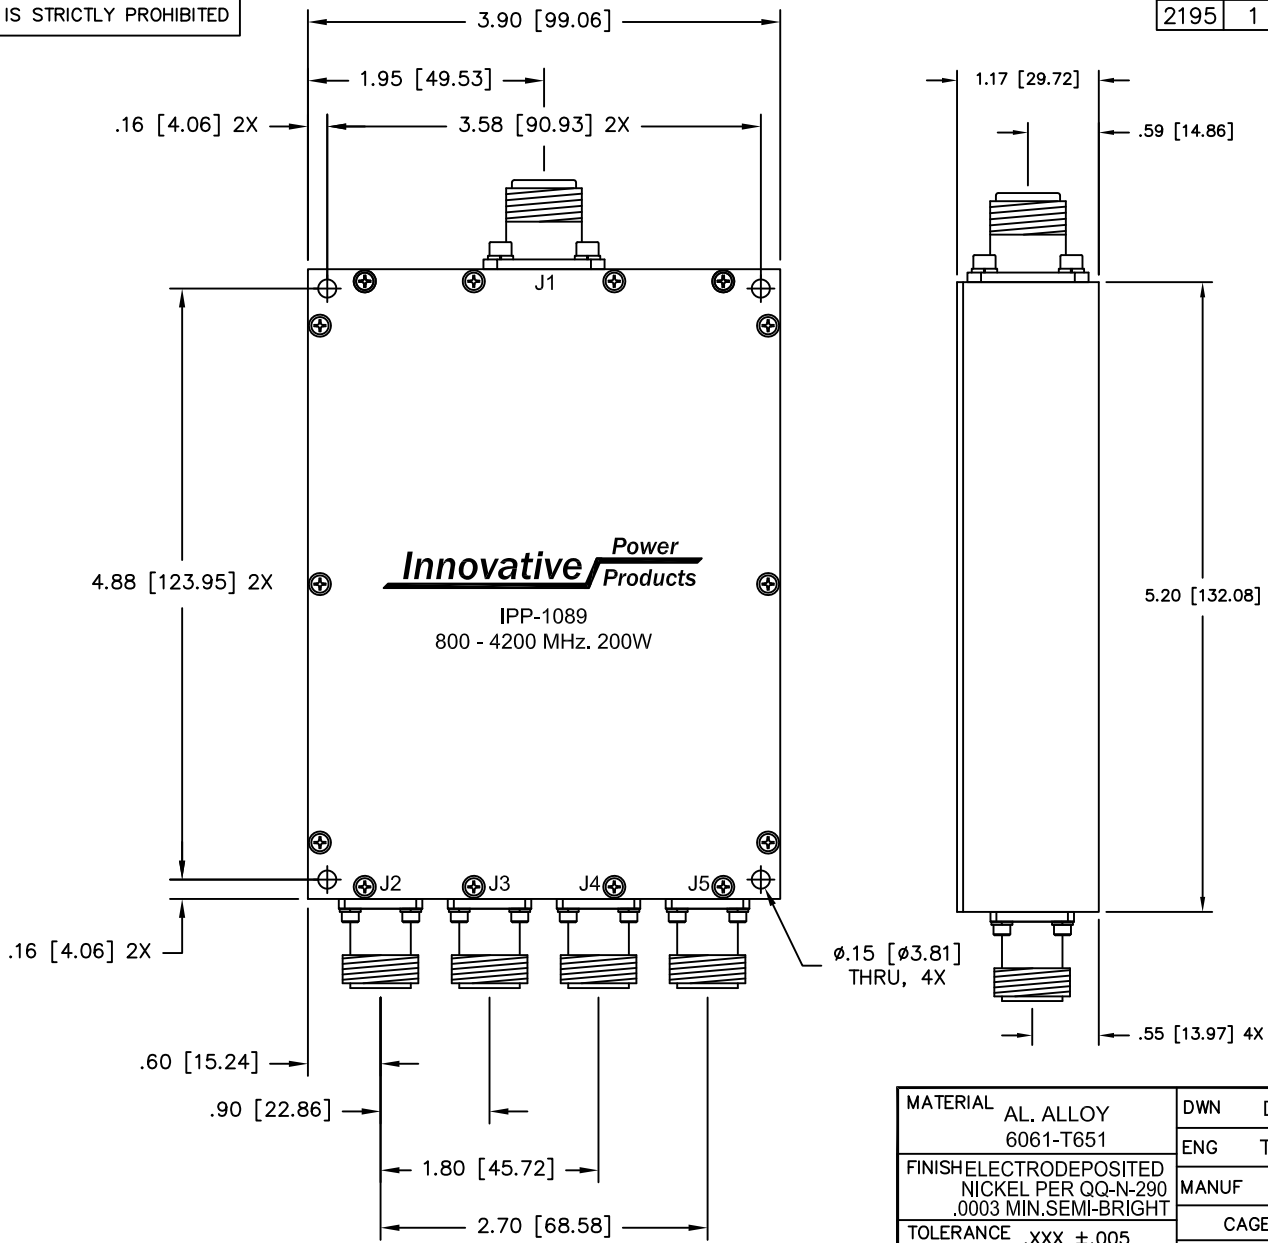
IS STRICTLY PROHIBITED

2195 | 1

3.90 [99.06]

1.95 [49.53]

.16 [4.06] 2X

3.58 [90.93] 2X

1.17 [29.72]

.59 [14.86]

J1

4.88 [123.95] 2X

Innovative Power Products

IPP-1089
800 - 4200 MHz. 200W

5.20 [132.08]

J2 J3 J4 J5

.16 [4.06] 2X

ø.15 [ø3.81] THRU, 4X

.55 [13.97] 4X

.60 [15.24]

.90 [22.86]

1.80 [45.72]

2.70 [68.58]

| MATERIAL AL. ALLOY 6061-T651 | DWN |
|---|---|
| | ENG |
| FINISH ELECTRODEPOSITED NICKEL PER QQ-N-290 .0003 MIN.SEMI-BRIGHT | MANUF |
| TOLERANCE .XXX ±.005 | CAGE |